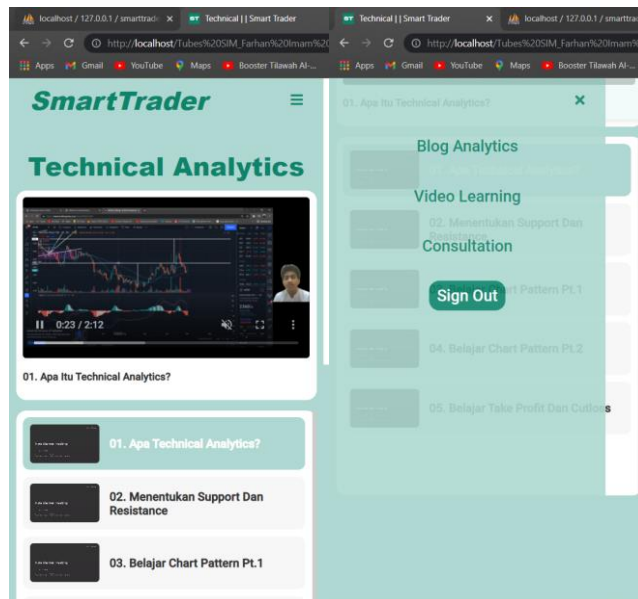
localhost / 127.0.0.1 / smarttrade ×
Technical | | Smart Trader ×
http://localhost/Tubes%20SIM_Farhan%20Imam%2
Apps Gmail YouTube Maps Booster Tilawah Al-...

SmartTrader

Technical Analytics

0:23 / 2:12

01. Apa Itu Technical Analytics?

01. Apa Technical Analytics?

02. Menentukan Support Dan Resistance

03. Belajar Chart Pattern Pt.1

Technical | | Smart Trader ×
localhost / 127.0.0.1 / smarttrad
http://localhost/Tubes%20SIM_Farhan%20Imam%
Apps Gmail YouTube Maps Booster Tilawah Al-...

01. Apa Itu Technical Analytics?

×

Blog Analytics

Video Learning

Consultation

Sign Out

01. Apa Technical Analytics?

02. Menentukan Support Dan Resistance

03. Belajar Chart Pattern Pt.1

04. Belajar Chart Pattern Pt.2

05. Belajar Take Profit Dan Cutloss